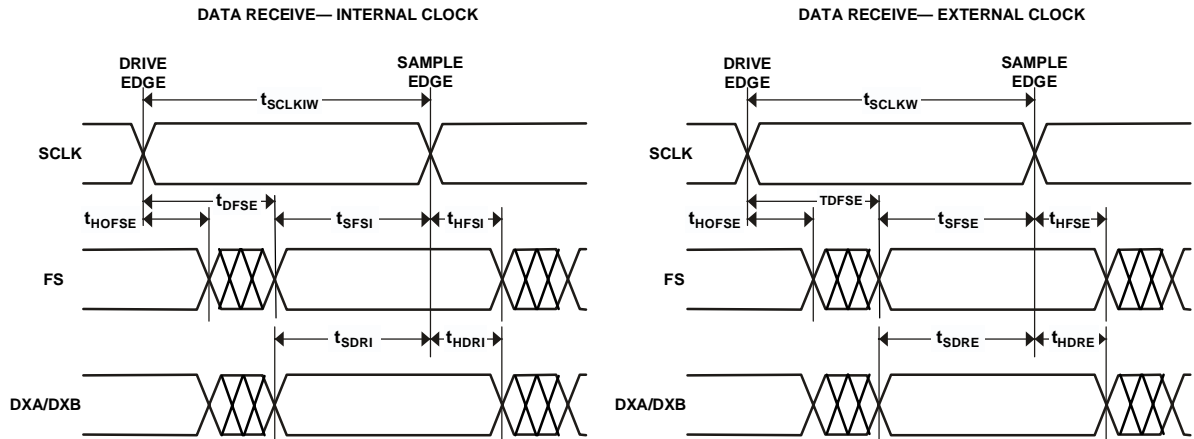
DATA RECEIVE— INTERNAL CLOCK

DRIVE EDGE

SAMPLE EDGE

$t_{SCLKIW}$

SCLK

$t_{DFSE}$

$t_{HOFSE}$

$t_{SFSI}$

$t_{HFSI}$

FS

$t_{SDRI}$

$t_{HDRI}$

DXA/DXB

DATA RECEIVE— EXTERNAL CLOCK

DRIVE EDGE

SAMPLE EDGE

$t_{SCLKW}$

SCLK

TDFSE

$t_{HOFSE}$

$t_{SFSE}$

$t_{HFSE}$

FS

$t_{SDRE}$

$t_{HDRE}$

DXA/DXB